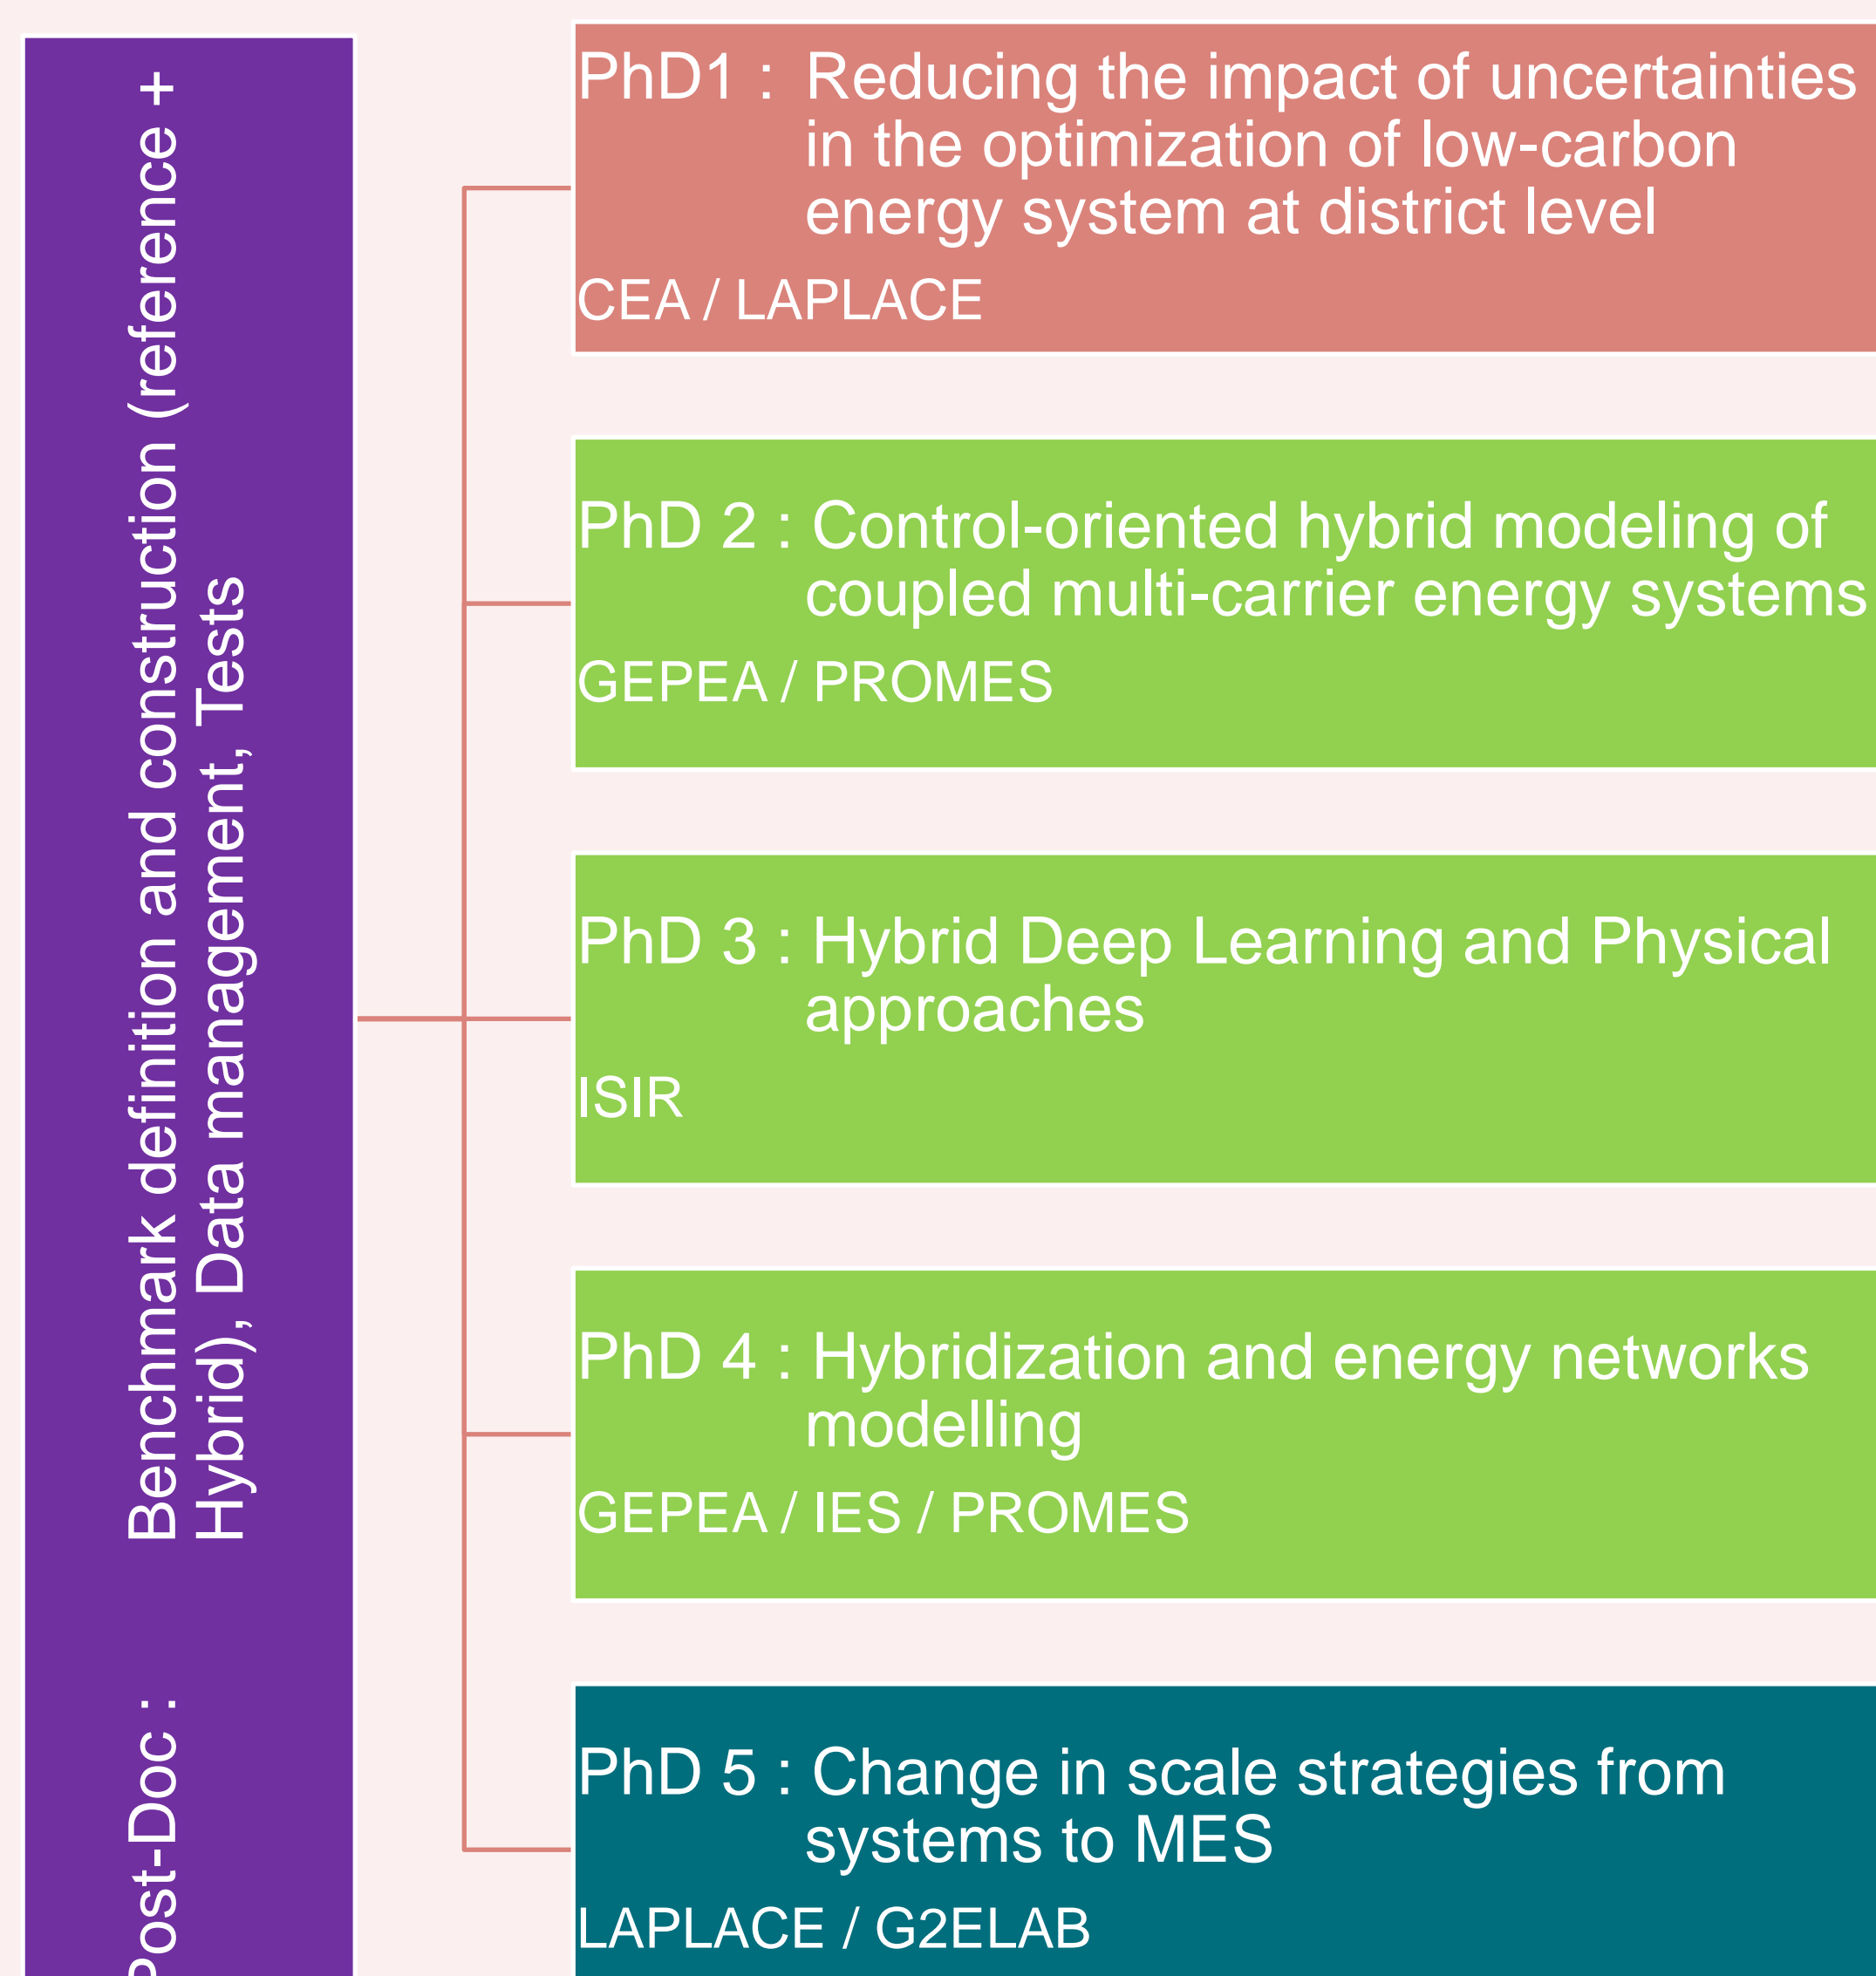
Post-Doc : Benchmark definition and construction (reference + Hybrid), Data management, Tests

PhD1 : Reducing the impact of uncertainties in the optimization of low-carbon energy system at district level

CEA / LAPLACE

PhD 2 : Control-oriented hybrid modeling of coupled multi-carrier energy systems

GEPEA / PROMES

PhD 3 : Hybrid Deep Learning and Physical approaches

ISIR

PhD 4 : Hybridization and energy networks modelling

GEPEA / IES / PROMES

PhD 5 : Change in scale strategies from systems to MES

LAPLACE / G2ELAB